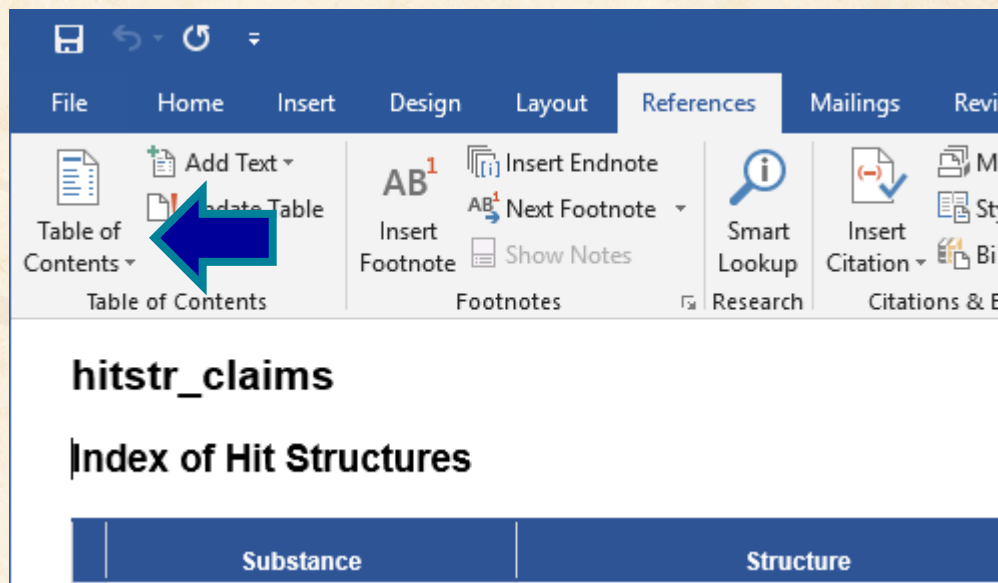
File Home Insert Design Layout References Mailings Revi

Add Text
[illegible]pdate Table
Table of Contents
Table of Contents

AB$^1$
Insert Footnote
Insert Endnote
Next Footnote
Show Notes
Footnotes

Smart Lookup
Research

Insert Citation
M
St
Bi
Citations & B

hitstr_claims

Index of Hit Structures

| | Substance | Structure |
|---|---|---|